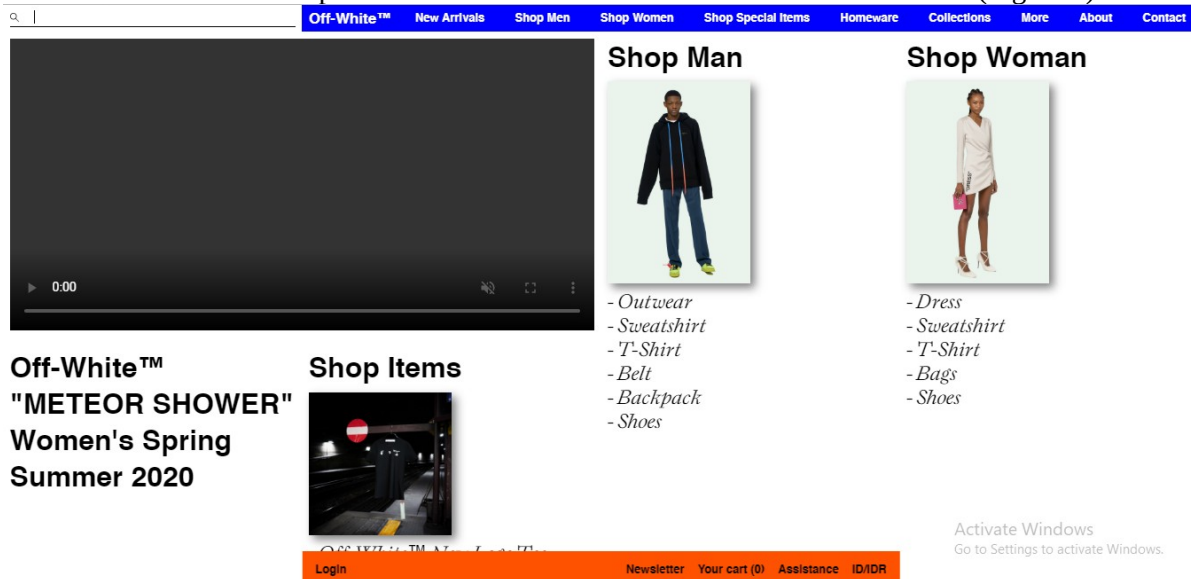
Off-White™ New Arrivals Shop Men Shop Women Shop Special Items Homeware Collections More About Contact

0:00

Shop Man

- Outwear
- Sweatshirt
- T-Shirt
- Belt
- Backpack
- Shoes

Shop Woman

- Dress
- Sweatshirt
- T-Shirt
- Bags
- Shoes

Off-White™ "METEOR SHOWER" Women's Spring Summer 2020

Shop Items

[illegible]

Activate Windows
Go to Settings to activate Windows.

Login Newsletter Your cart (0) Assistance ID/IDR